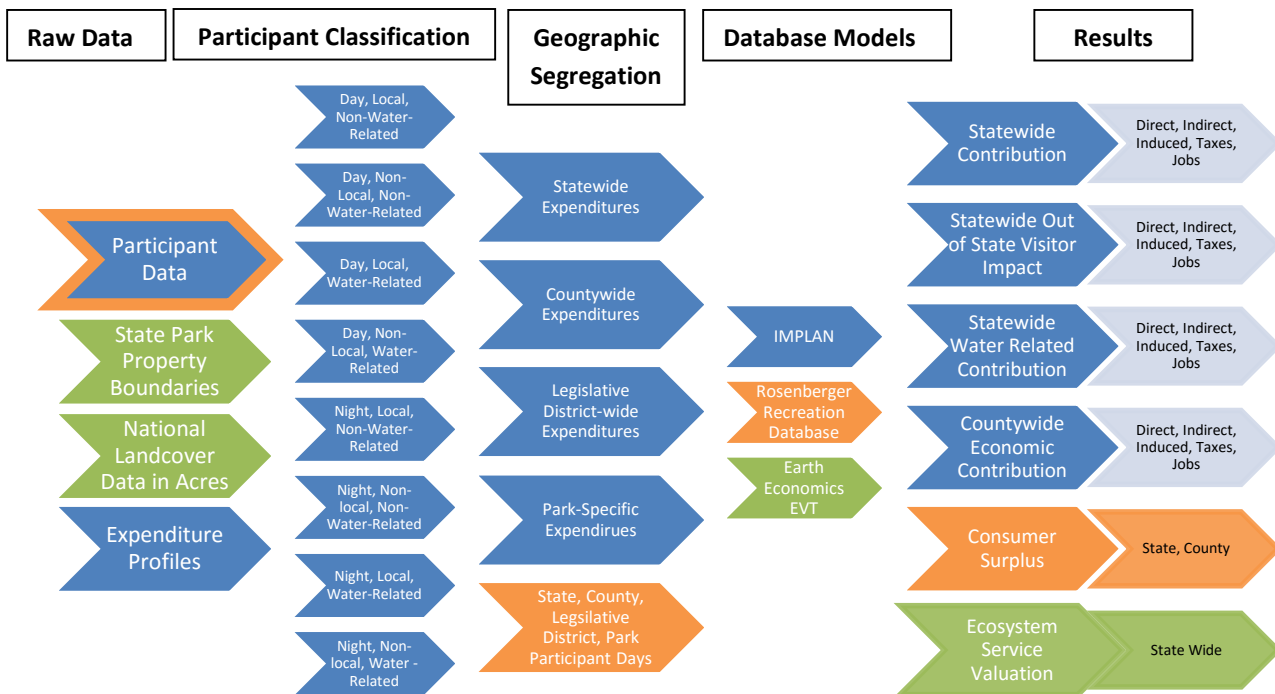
Raw Data

Participant Classification

Geographic Segregation

Database Models

Results

Participant Data

State Park Property Boundaries

National Landcover Data in Acres

Expenditure Profiles

Day, Local, Non-Water-Related

Day, Non-Local, Non-Water-Related

Day, Local, Water-Related

Day, Non-Local, Water-Related

Night, Local, Non-Water-Related

Night, Non-local, Non-Water-Related

Night, Local, Water-Related

Night, Non-local, Water - Related

Statewide Expenditures

Countywide Expenditures

Legislative District-wide Expenditures

Park-Specific Expendirues

State, County, Legislative District, Park Participant Days

IMPLAN

Rosenberger Recreation Database

Earth Economics EVT

Statewide Contribution

Direct, Indirect, Induced, Taxes, Jobs

Statewide Out of State Visitor Impact

Direct, Indirect, Induced, Taxes, Jobs

Statewide Water Related Contribution

Direct, Indirect, Induced, Taxes, Jobs

Countywide Economic Contribution

Direct, Indirect, Induced, Taxes, Jobs

Consumer Surplus

State, County

Ecosystem Service Valuation

State Wide